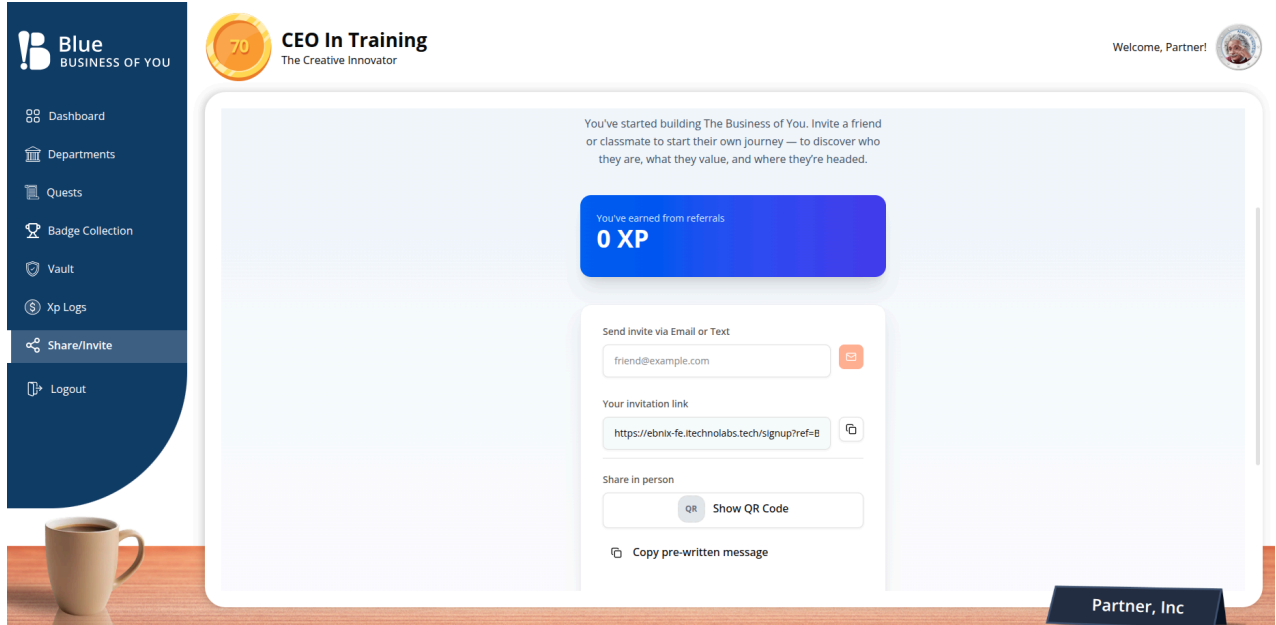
Blue
BUSINESS OF YOU

Dashboard
Departments
Quests
Badge Collection
Vault
Xp Logs
Share/Invite
Logout

70
CEO In Training
The Creative Innovator

Welcome, Partner!

You've started building The Business of You. Invite a friend or classmate to start their own journey — to discover who they are, what they value, and where they're headed.

You've earned from referrals
0 XP

Send invite via Email or Text
friend@example.com

Your invitation link
https://ebnix-fe.itechnolabs.tech/signup?ref=B

Share in person
QR Show QR Code

Copy pre-written message

Partner, Inc